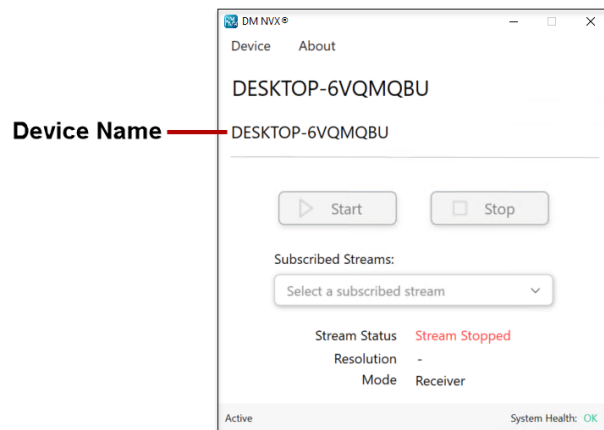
DM NVX®

Device About

DESKTOP-6VQMQBU

Device Name

DESKTOP-6VQMQBU

Start

Stop

Subscribed Streams:

Select a subscribed stream

Stream Status Stream Stopped

Resolution -

Mode Receiver

Active

System Health: OK